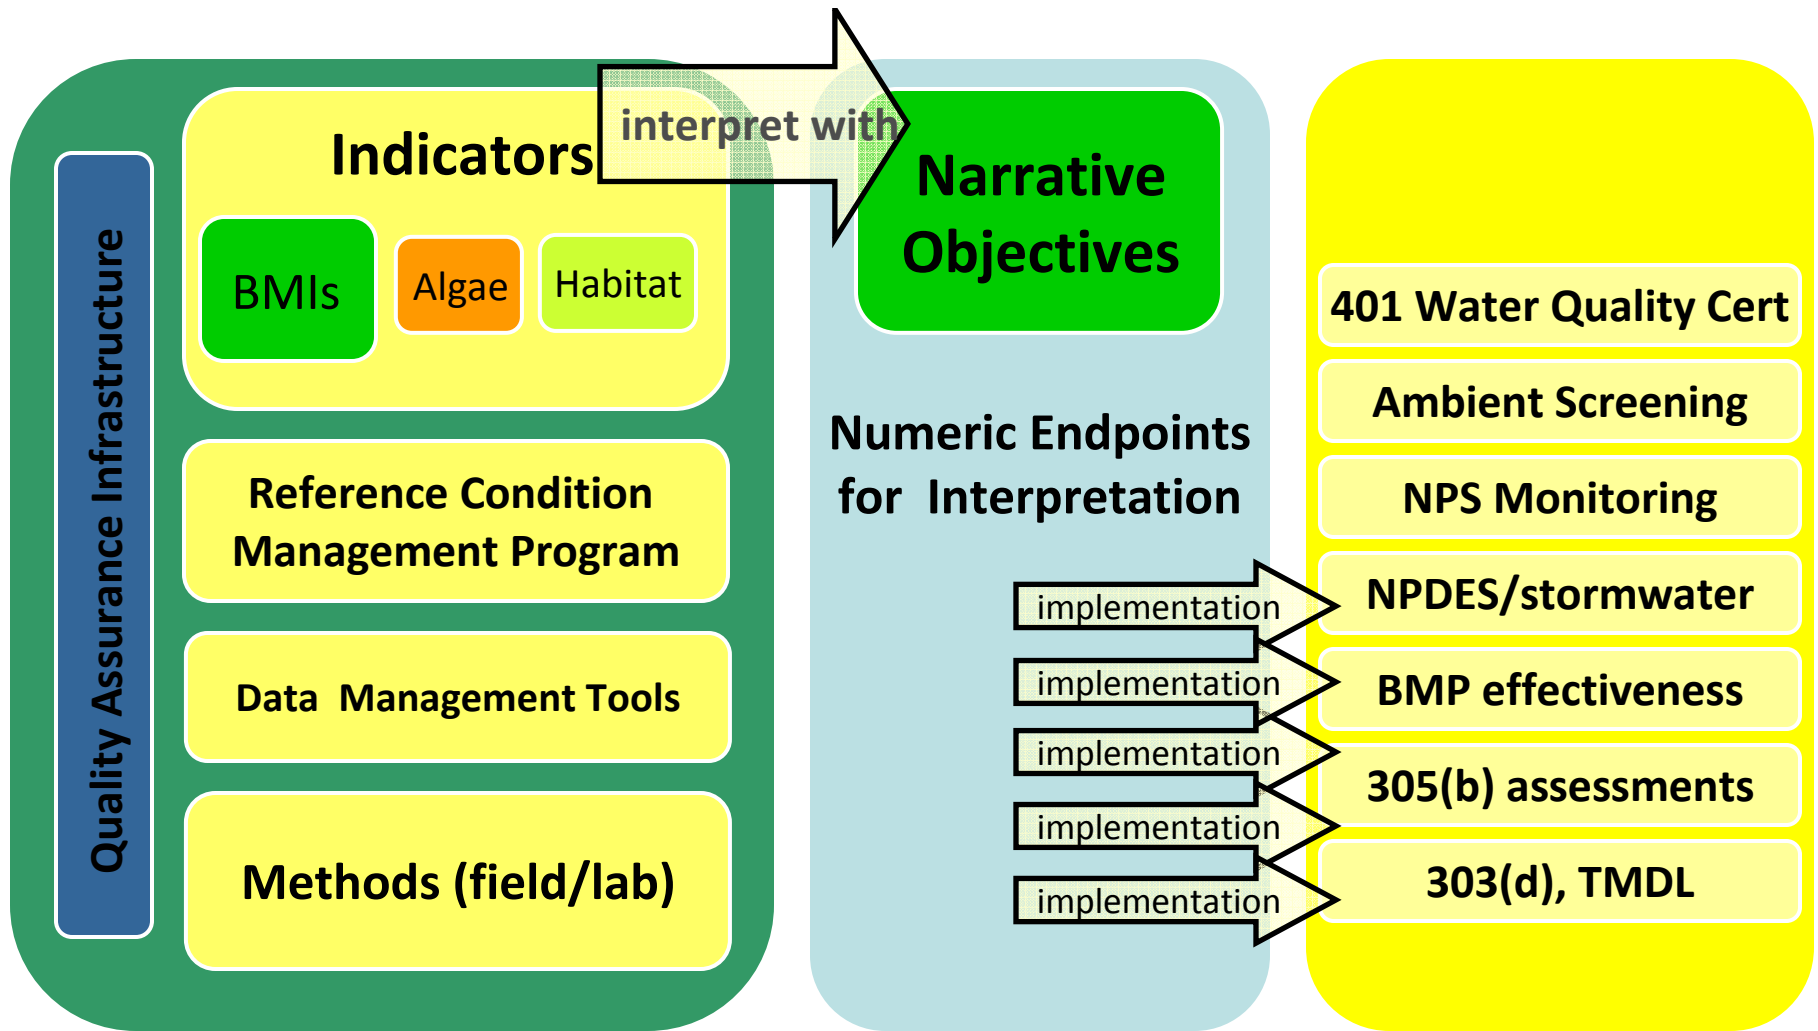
Quality Assurance Infrastructure

Indicators

BMIs

Algae

Habitat

Reference Condition Management Program

Data Management Tools

Methods (field/lab)

interpret with

Narrative Objectives

Numeric Endpoints for Interpretation

implementation

implementation

implementation

implementation

implementation

401 Water Quality Cert

Ambient Screening

NPS Monitoring

NPDES/stormwater

BMP effectiveness

305(b) assessments

303(d), TMDL